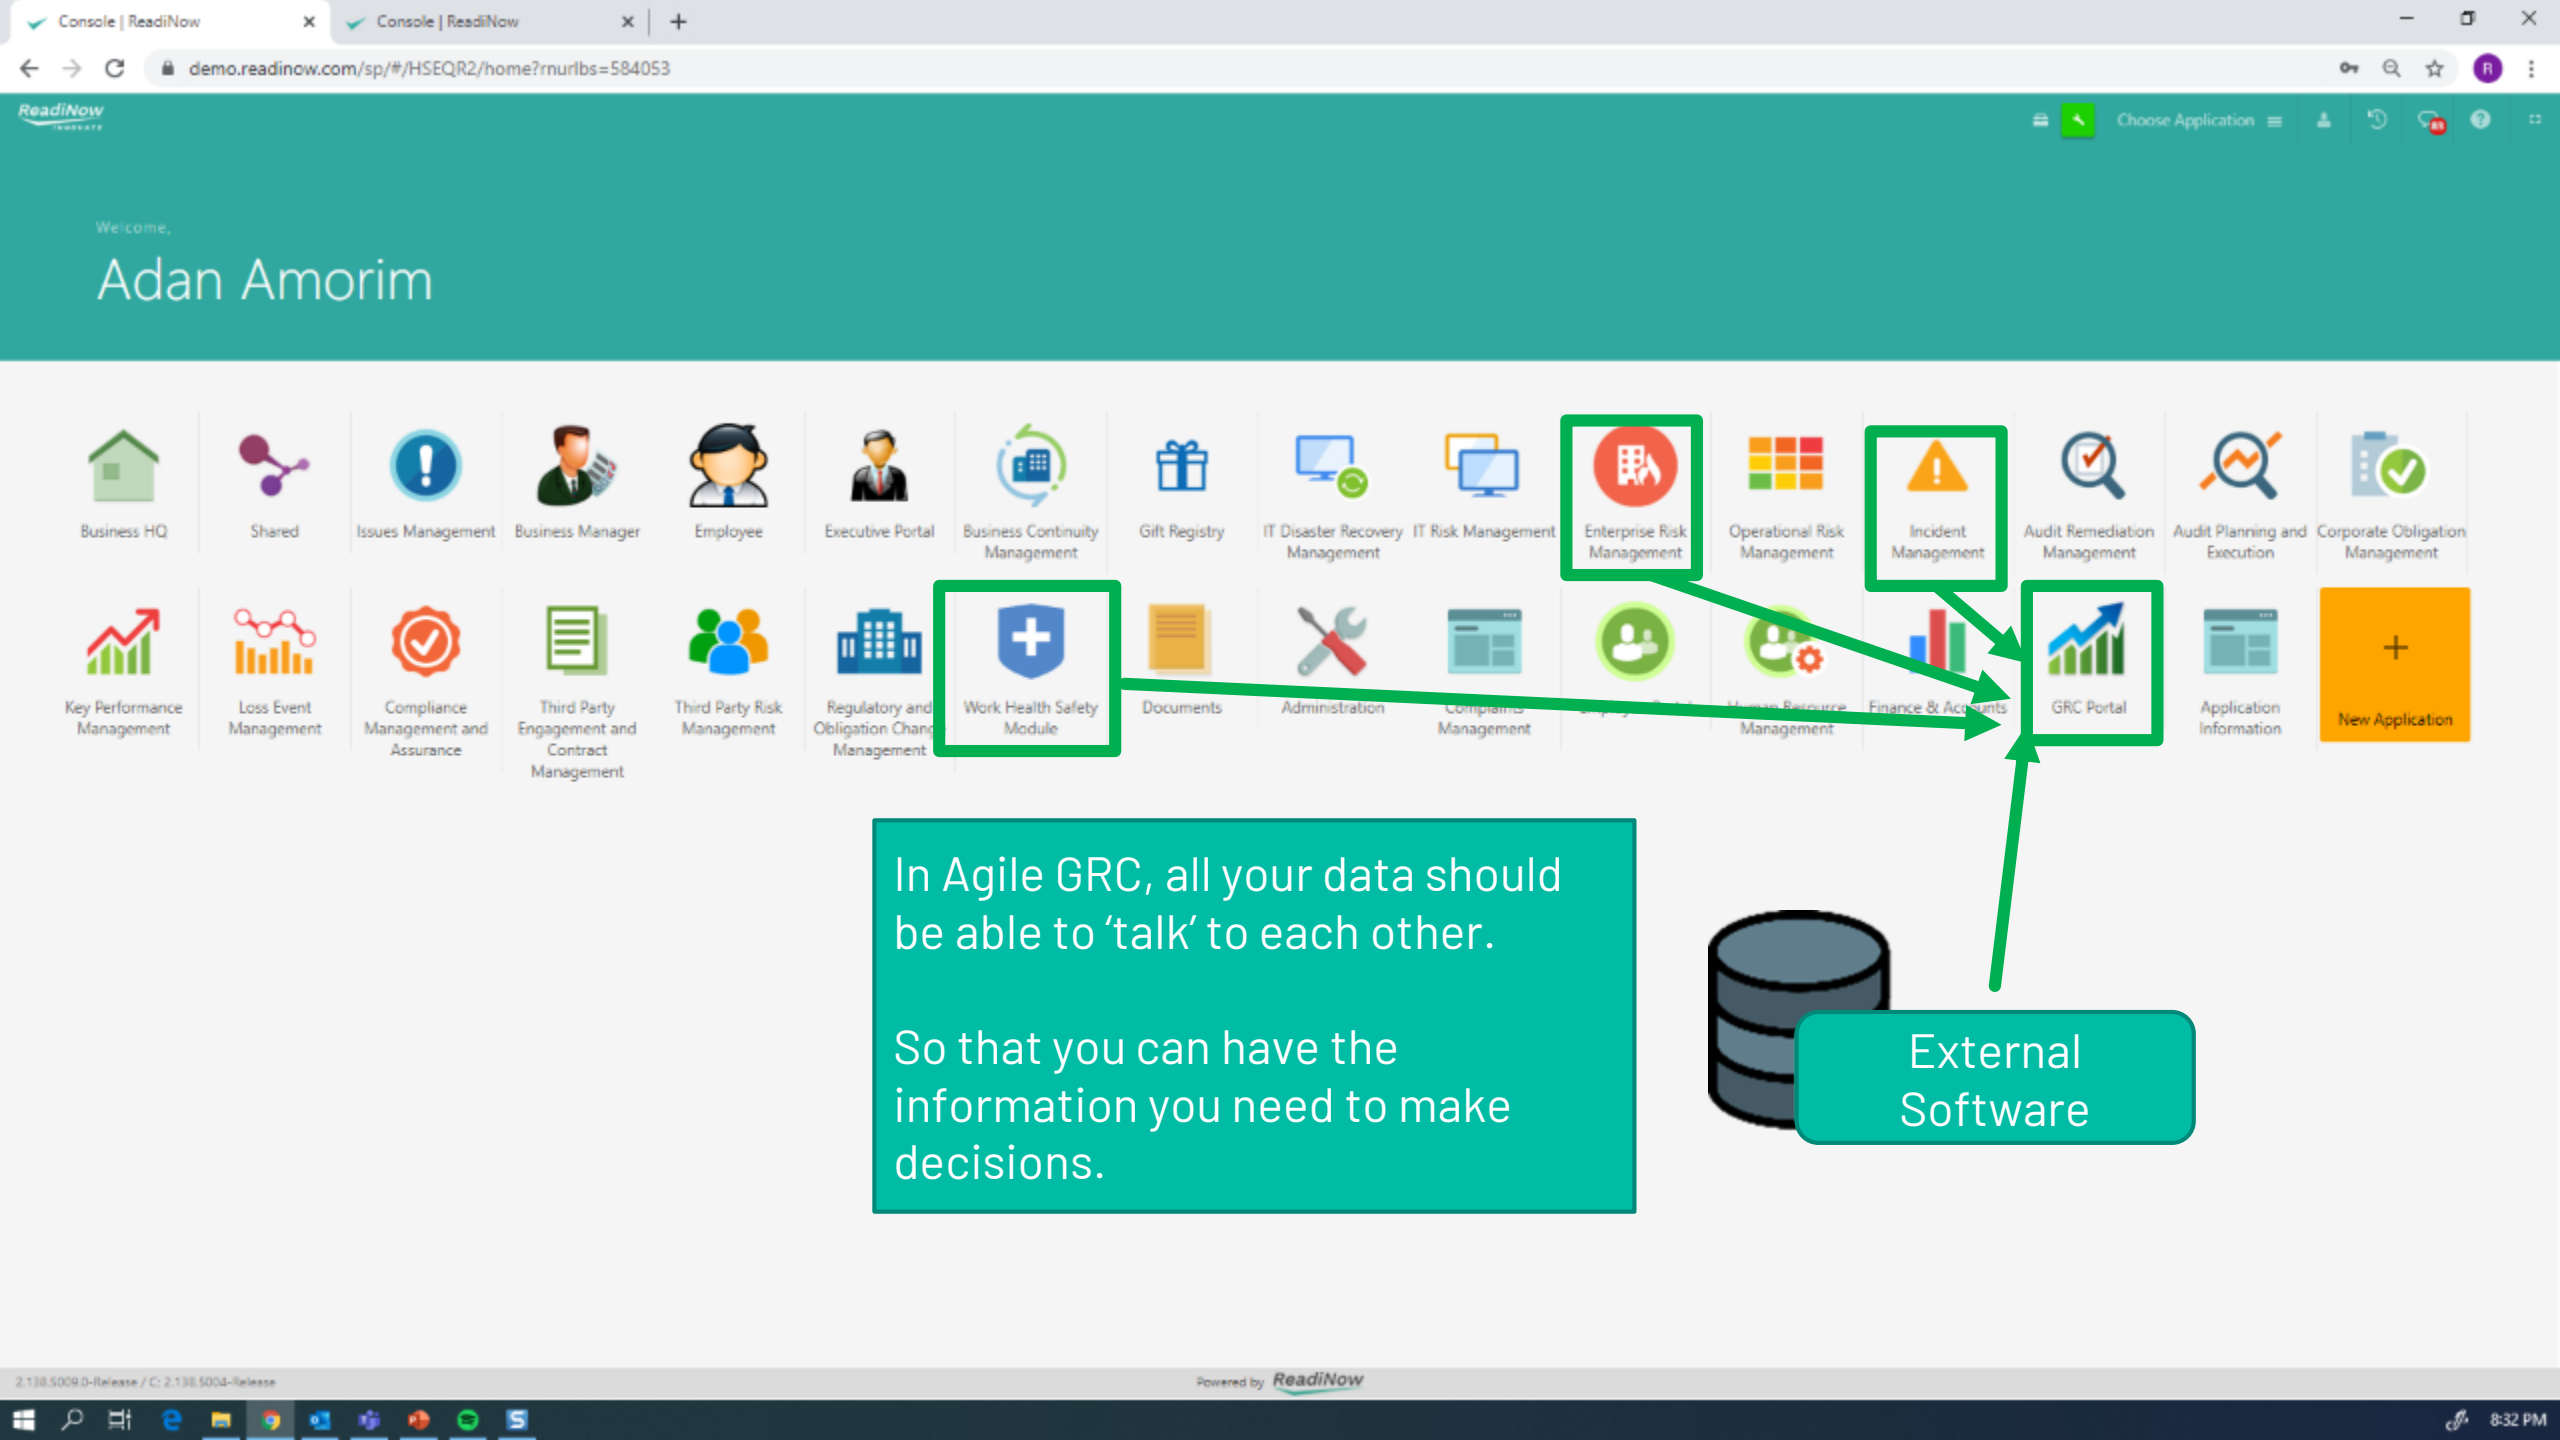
Console | ReadiNow
Console | ReadiNow

demo.readinow.com/sp/#/HSEQR2/home?rnurlbs=584053

ReadiNow

Choose Application

Welcome,

Adan Amorim

Business HQ
Shared
Issues Management
Business Manager
Employee
Executive Portal
Business Continuity Management
Gift Registry
IT Disaster Recovery Management
IT Risk Management
Enterprise Risk Management
Operational Risk Management
Incident Management
Audit Remediation Management
Audit Planning and Execution
Corporate Obligation Management

Key Performance Management
Loss Event Management
Compliance Management and Assurance
Third Party Engagement and Contract Management
Third Party Risk Management
Regulatory and Obligation Chang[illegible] Management
Work Health Safety Module
Documents
Administration
Complaints Management
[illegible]
Human Resource Management
Finance & Accounts
GRC Portal
Application Information
New Application

In Agile GRC, all your data should be able to ‘talk’ to each other.

So that you can have the information you need to make decisions.

External Software

2.138.5009.0-Release / C: 2.138.5004-Release
Powered by ReadiNow

8:32 PM